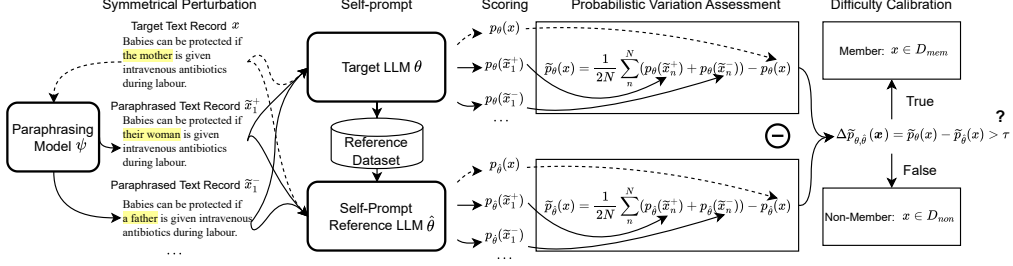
Symmetrical Perturbation

Self-prompt

Scoring

Probabilistic Variation Assessment

Difficulty Calibration

Target Text Record $x$

Babies can be protected if the mother is given intravenous antibiotics during labour.

Paraphrasing Model $\psi$

Paraphrased Text Record $\widetilde{x}_1^+$

Babies can be protected if their woman is given intravenous antibiotics during labour.

Paraphrased Text Record $\widetilde{x}_1^-$

Babies can be protected if a father is given intravenous antibiotics during labour.

...

Target LLM $\theta$

Reference Dataset

Self-Prompt Reference LLM $\hat{\theta}$

$p_\theta(x)$

$p_\theta(\widetilde{x}_1^+)$

$p_\theta(\widetilde{x}_1^-)$

...

$\widetilde{p}_\theta(x) = \frac{1}{2N}\sum_n^N(p_\theta(\widetilde{x}_n^+) + p_\theta(\widetilde{x}_n^-)) - p_\theta(x)$

$p_{\hat{\theta}}(x)$

$p_{\hat{\theta}}(\widetilde{x}_1^+)$

$p_{\hat{\theta}}(\widetilde{x}_1^-)$

...

$\widetilde{p}_{\hat{\theta}}(x) = \frac{1}{2N}\sum_n^N(p_{\hat{\theta}}(\widetilde{x}_n^+) + p_{\hat{\theta}}(\widetilde{x}_n^-)) - p_{\hat{\theta}}(x)$

$\ominus$

$\Delta\widetilde{p}_{\theta,\hat{\theta}}(\boldsymbol{x}) = \widetilde{p}_\theta(x) - \widetilde{p}_{\hat{\theta}}(x) > \tau$ ?

Member: $x \in D_{mem}$

True

False

Non-Member: $x \in D_{non}$